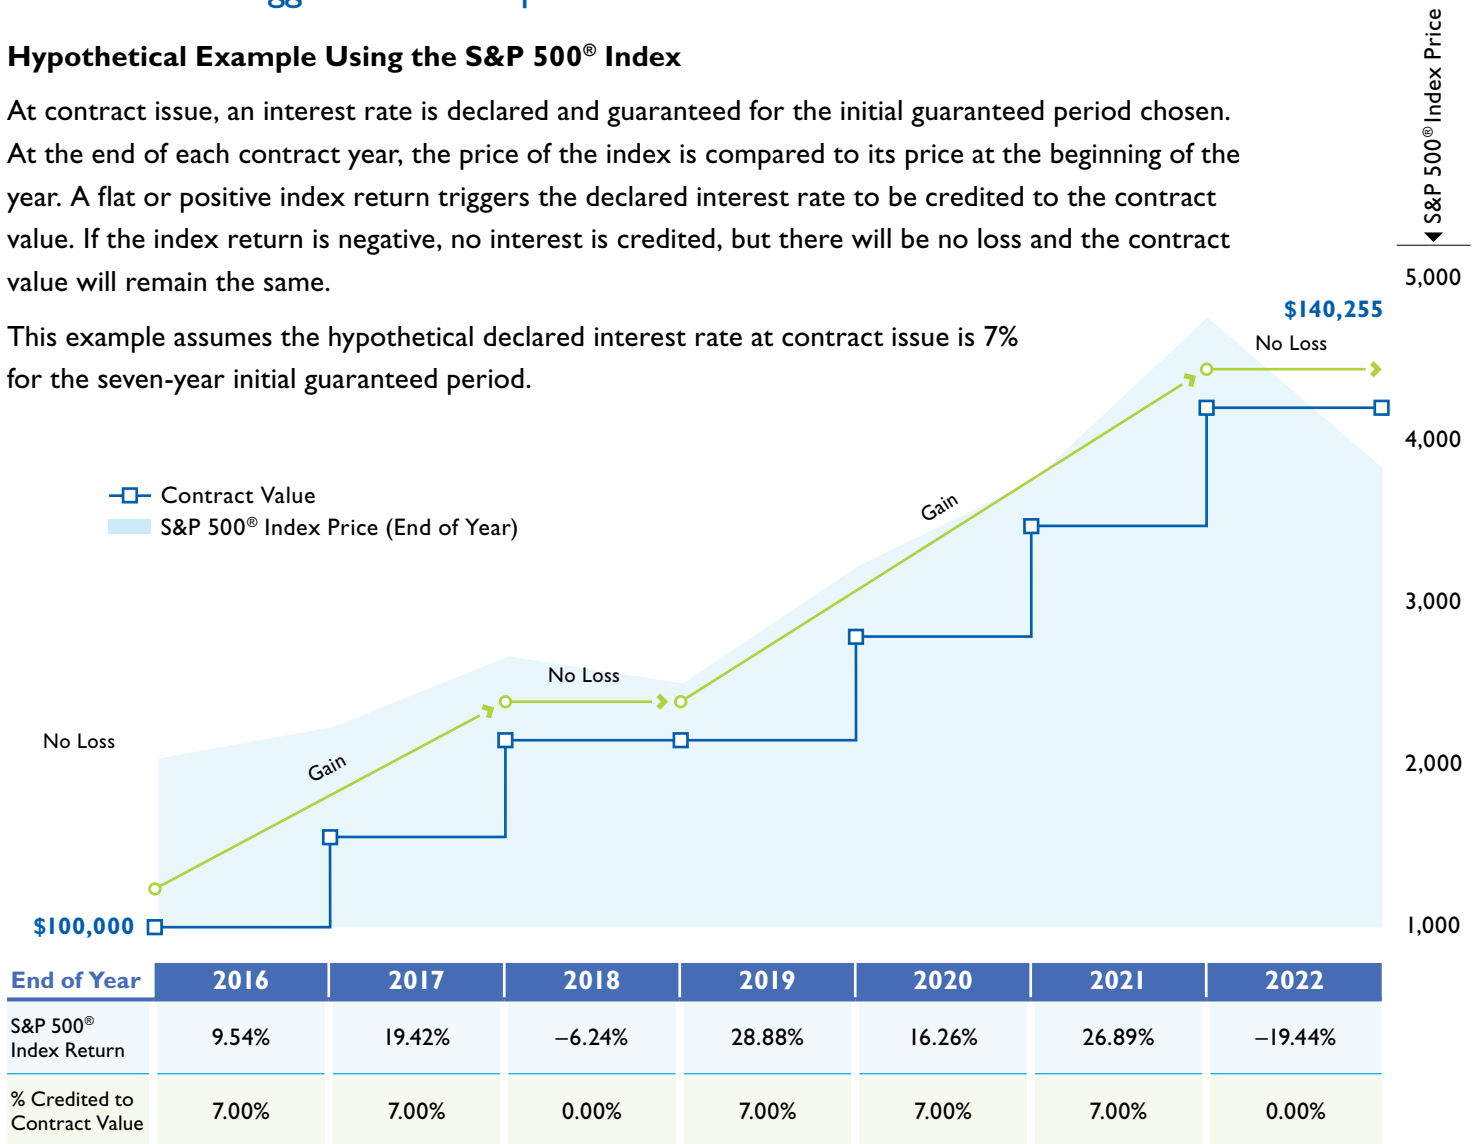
Hypothetical Example Using the S&P 500® Index

At contract issue, an interest rate is declared and guaranteed for the initial guaranteed period chosen. At the end of each contract year, the price of the index is compared to its price at the beginning of the year. A flat or positive index return triggers the declared interest rate to be credited to the contract value. If the index return is negative, no interest is credited, but there will be no loss and the contract value will remain the same.

This example assumes the hypothetical declared interest rate at contract issue is 7% for the seven-year initial guaranteed period.

S&P 500® Index Price

Contract Value
S&P 500® Index Price (End of Year)

5,000
4,000
3,000
2,000
1,000

$140,255
No Loss
Gain
No Loss
Gain
No Loss
$100,000

| End of Year | 2016 | 2017 | 2018 | 2019 | 2020 | 2021 | 2022 |
|---|---|---|---|---|---|---|---|
| S&P 500® Index Return | 9.54% | 19.42% | –6.24% | 28.88% | 16.26% | 26.89% | –19.44% |
| % Credited to Contract Value | 7.00% | 7.00% | 0.00% | 7.00% | 7.00% | 7.00% | 0.00% |